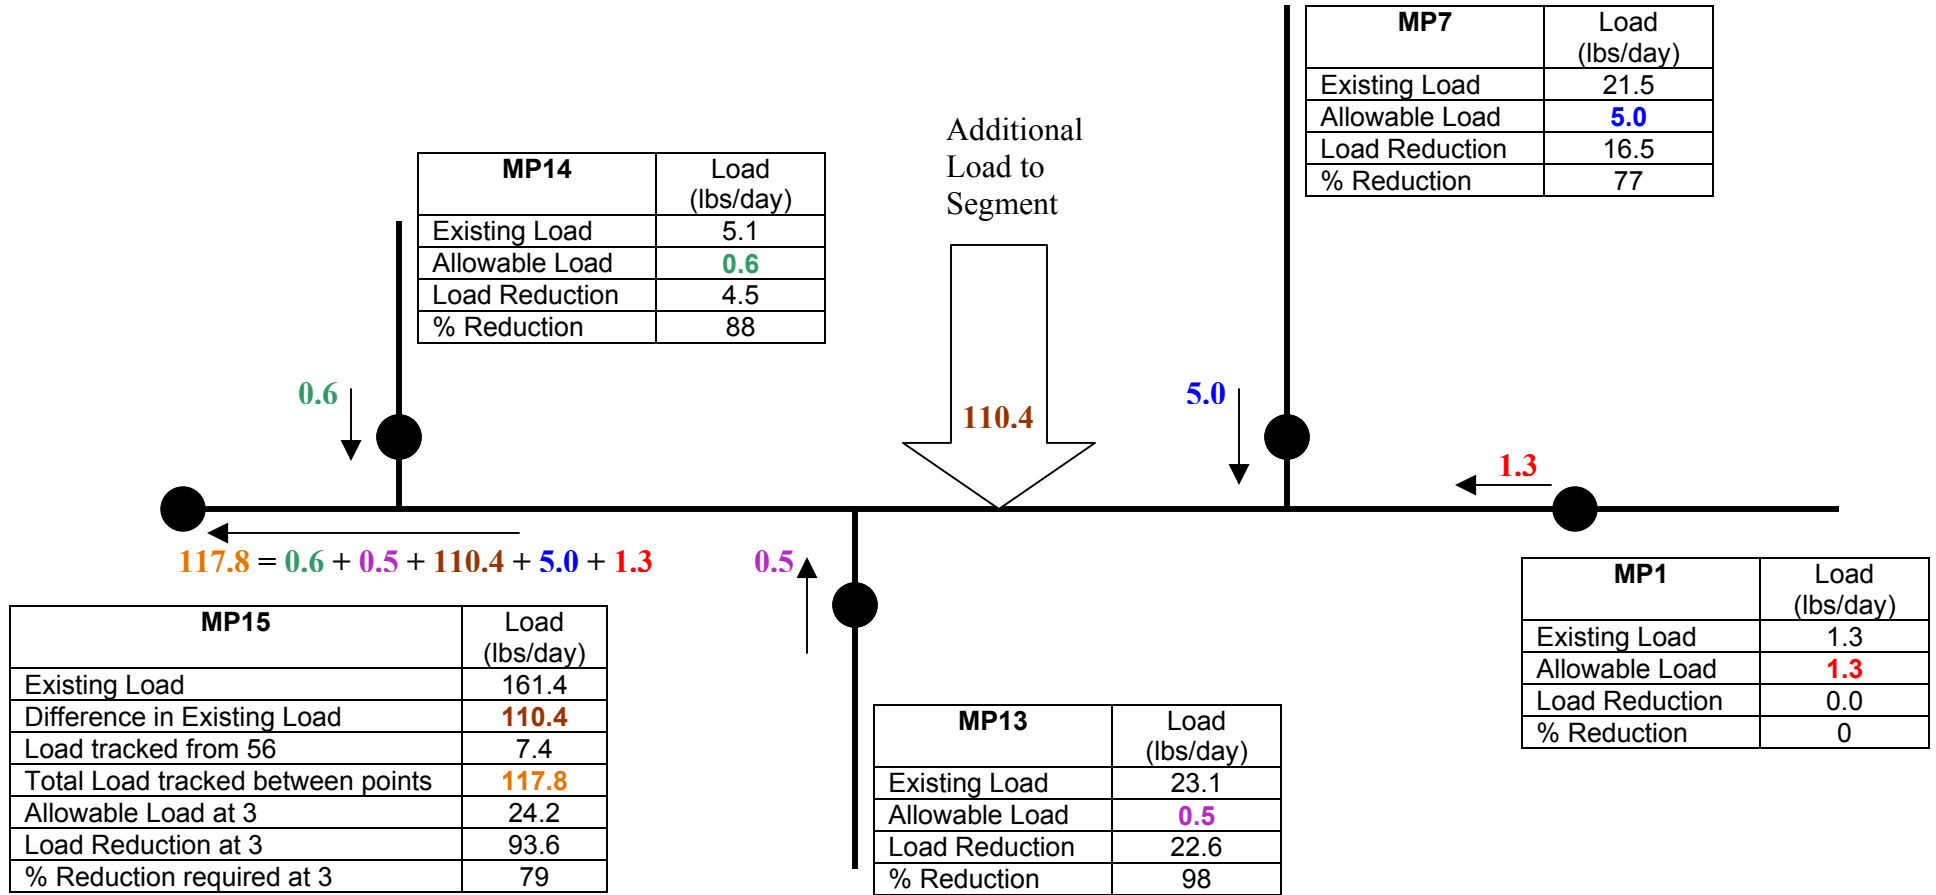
| MP7 | Load (lbs/day) |
|---|---|
| Existing Load | 21.5 |
| Allowable Load | 5.0 |
| Load Reduction | 16.5 |
| % Reduction | 77 |

Additional Load to Segment

| MP14 | Load (lbs/day) |
|---|---|
| Existing Load | 5.1 |
| Allowable Load | 0.6 |
| Load Reduction | 4.5 |
| % Reduction | 88 |

0.6

110.4

5.0

1.3

117.8 = 0.6 + 0.5 + 110.4 + 5.0 + 1.3

0.5

| MP1 | Load (lbs/day) |
|---|---|
| Existing Load | 1.3 |
| Allowable Load | 1.3 |
| Load Reduction | 0.0 |
| % Reduction | 0 |

| MP15 | Load (lbs/day) |
|---|---|
| Existing Load | 161.4 |
| Difference in Existing Load | 110.4 |
| Load tracked from 56 | 7.4 |
| Total Load tracked between points | 117.8 |
| Allowable Load at 3 | 24.2 |
| Load Reduction at 3 | 93.6 |
| % Reduction required at 3 | 79 |

| MP13 | Load (lbs/day) |
|---|---|
| Existing Load | 23.1 |
| Allowable Load | 0.5 |
| Load Reduction | 22.6 |
| % Reduction | 98 |